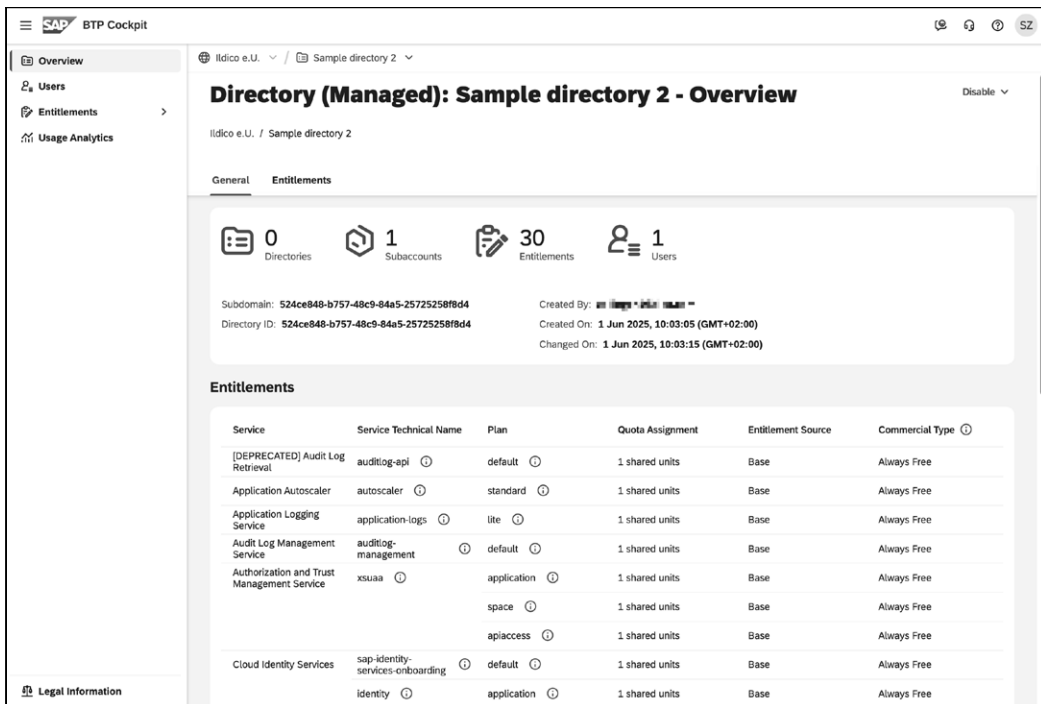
SAP BTP Cockpit

SZ

Overview
Users
Entitlements
Usage Analytics

Legal Information

Ildico e.U. / Sample directory 2

Directory (Managed): Sample directory 2 - Overview

Disable

Ildico e.U. / Sample directory 2

General Entitlements

0 Directories
1 Subaccounts
30 Entitlements
1 Users

Subdomain: 524ce848-b757-48c9-84a5-25725258f8d4
Directory ID: 524ce848-b757-48c9-84a5-25725258f8d4

Created By: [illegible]
Created On: 1 Jun 2025, 10:03:05 (GMT+02:00)
Changed On: 1 Jun 2025, 10:03:15 (GMT+02:00)

Entitlements

| Service | Service Technical Name | Plan | Quota Assignment | Entitlement Source | Commercial Type |
|---|---|---|---|---|---|
| [DEPRECATED] Audit Log Retrieval | auditlog-api | default | 1 shared units | Base | Always Free |
| Application Autoscaler | autoscaler | standard | 1 shared units | Base | Always Free |
| Application Logging Service | application-logs | lite | 1 shared units | Base | Always Free |
| Audit Log Management Service | auditlog-management | default | 1 shared units | Base | Always Free |
| Authorization and Trust Management Service | xsuaa | application | 1 shared units | Base | Always Free |
| | | space | 1 shared units | Base | Always Free |
| | | apiaccess | 1 shared units | Base | Always Free |
| Cloud Identity Services | sap-identity-services-onboarding | default | 1 shared units | Base | Always Free |
| | identity | application | 1 shared units | Base | Always Free |